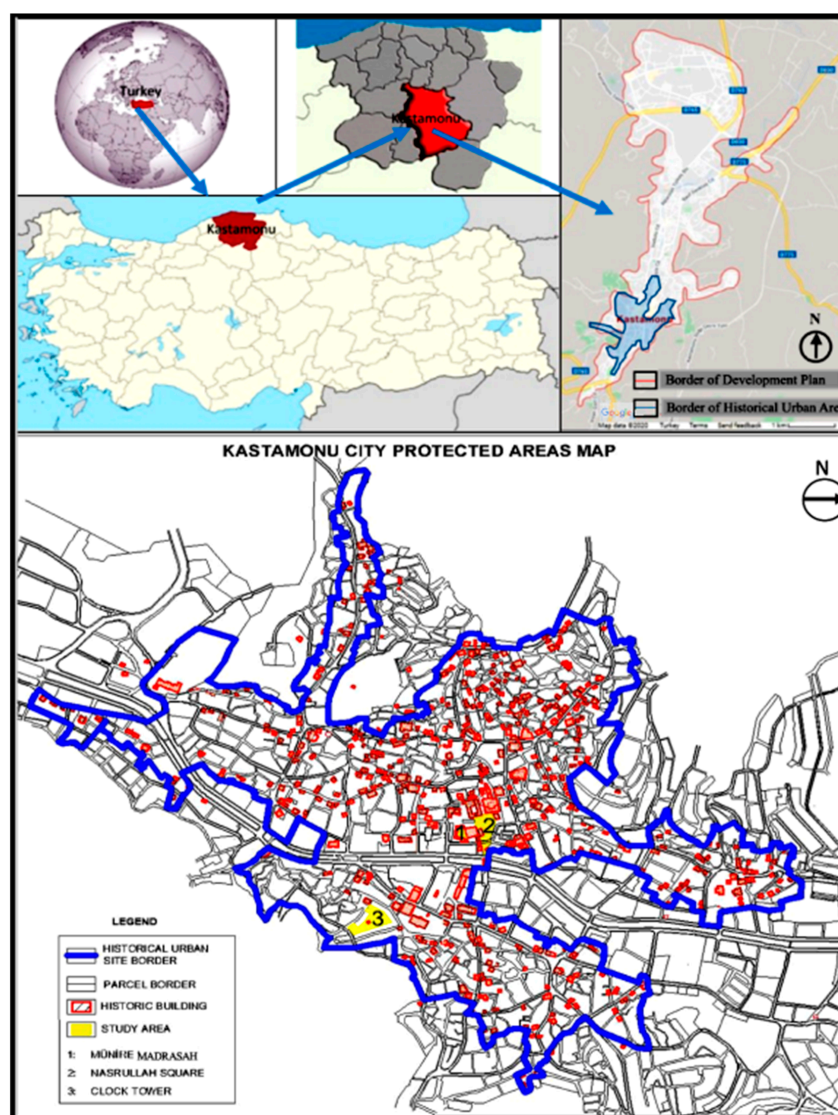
Turkey

Kastamonu

Kastamonu

Kastamonu

N

Border of Development Plan

Border of Historical Urban Are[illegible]

Map data ©2020 Turkey Terms Send feedback 1 km

KASTAMONU CITY PROTECTED AREAS MAP

N

1 2

3

LEGEND

HISTORICAL URBAN SITE BORDER

PARCEL BORDER

HISTORIC BUILDING

STUDY AREA

1: MÜNİRE MADRASAH

2: NASRULLAH SQUARE

3: CLOCK TOWER